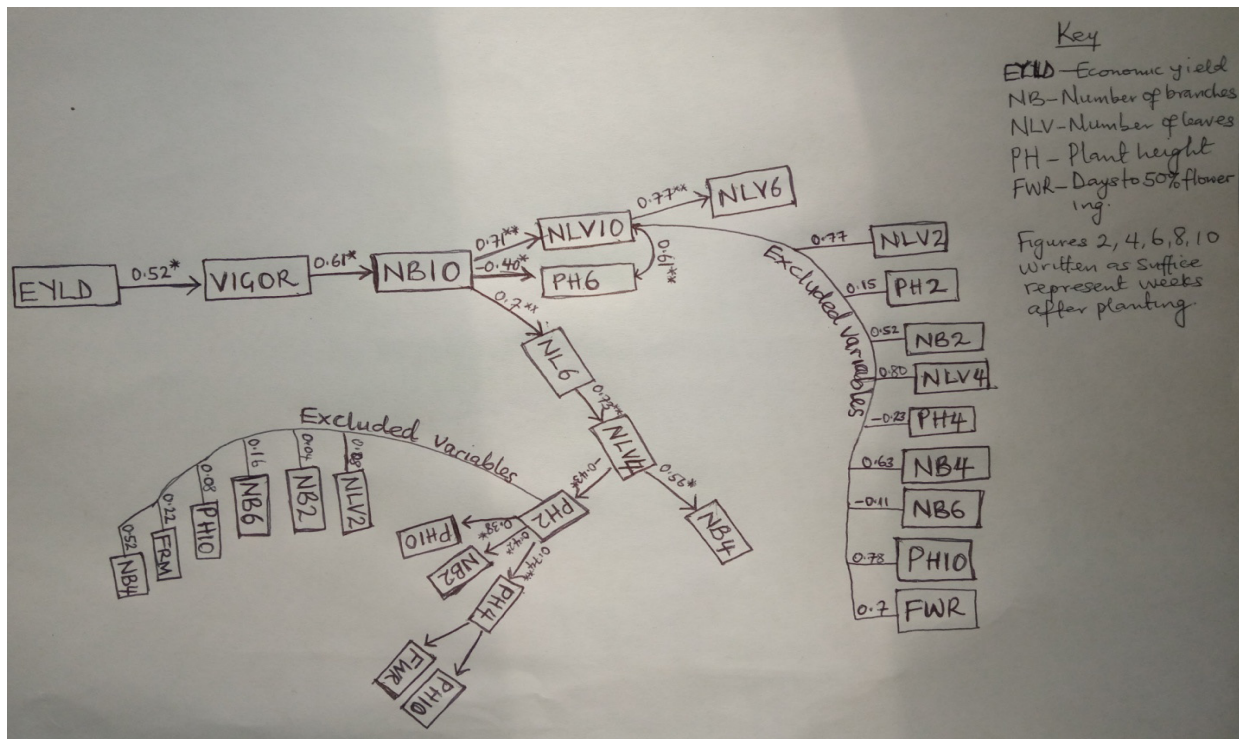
Key
EYLD – Economic yield
NB – Number of branches
NLV – Number of leaves
PH – Plant height
FWR – Days to 50% flowering.
Figures 2, 4, 6, 8, 10 written as suffice represent weeks after planting.

EYLD
0.52*
VIGOR
0.61*
NB10
0.71**
NLV10
0.77**
NLV6
-0.40*
PH6
0.61**
0.7**
NL6
0.73**
NLV4
0.56*
NB4
-0.4**
PH2
0.38**
PH10
0.47**
NB2
0.74**
PH4
FWR
PH10

Excluded Variables
0.77 NLV2
0.15 PH2
0.52 NB2
0.80 NLV4
-0.23 PH4
0.63 NB4
-0.11 NB6
0.78 PH10
0.7 FWR

Excluded Variables
0.52 NB4
0.22 FRW
0.08 PH10
0.16 NB6
0.04 NB2
0.08 NLV2